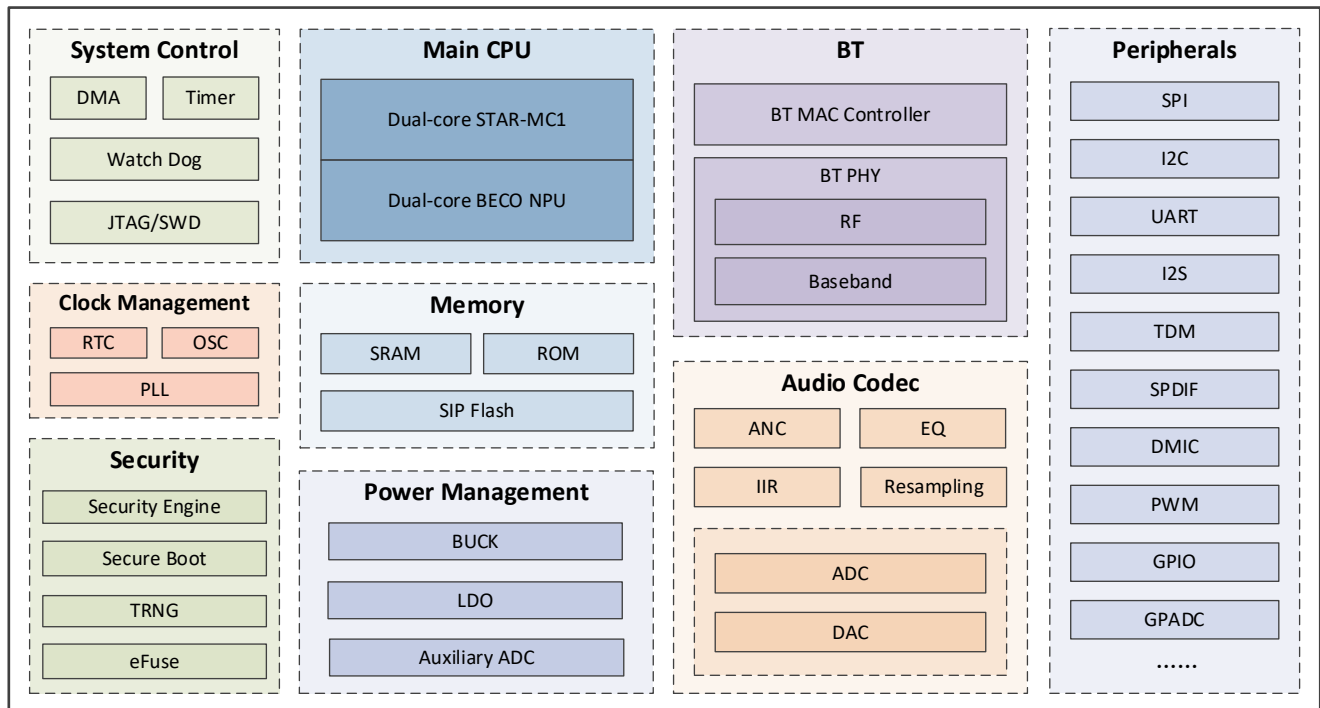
System Control

DMA

Timer

Watch Dog

JTAG/SWD

Clock Management

RTC

OSC

PLL

Security

Security Engine

Secure Boot

TRNG

eFuse

Main CPU

Dual-core STAR-MC1

Dual-core BECO NPU

Memory

SRAM

ROM

SIP Flash

Power Management

BUCK

LDO

Auxiliary ADC

BT

BT MAC Controller

BT PHY

RF

Baseband

Audio Codec

ANC

EQ

IIR

Resampling

ADC

DAC

Peripherals

SPI

I2C

UART

I2S

TDM

SPDIF

DMIC

PWM

GPIO

GPADC

......